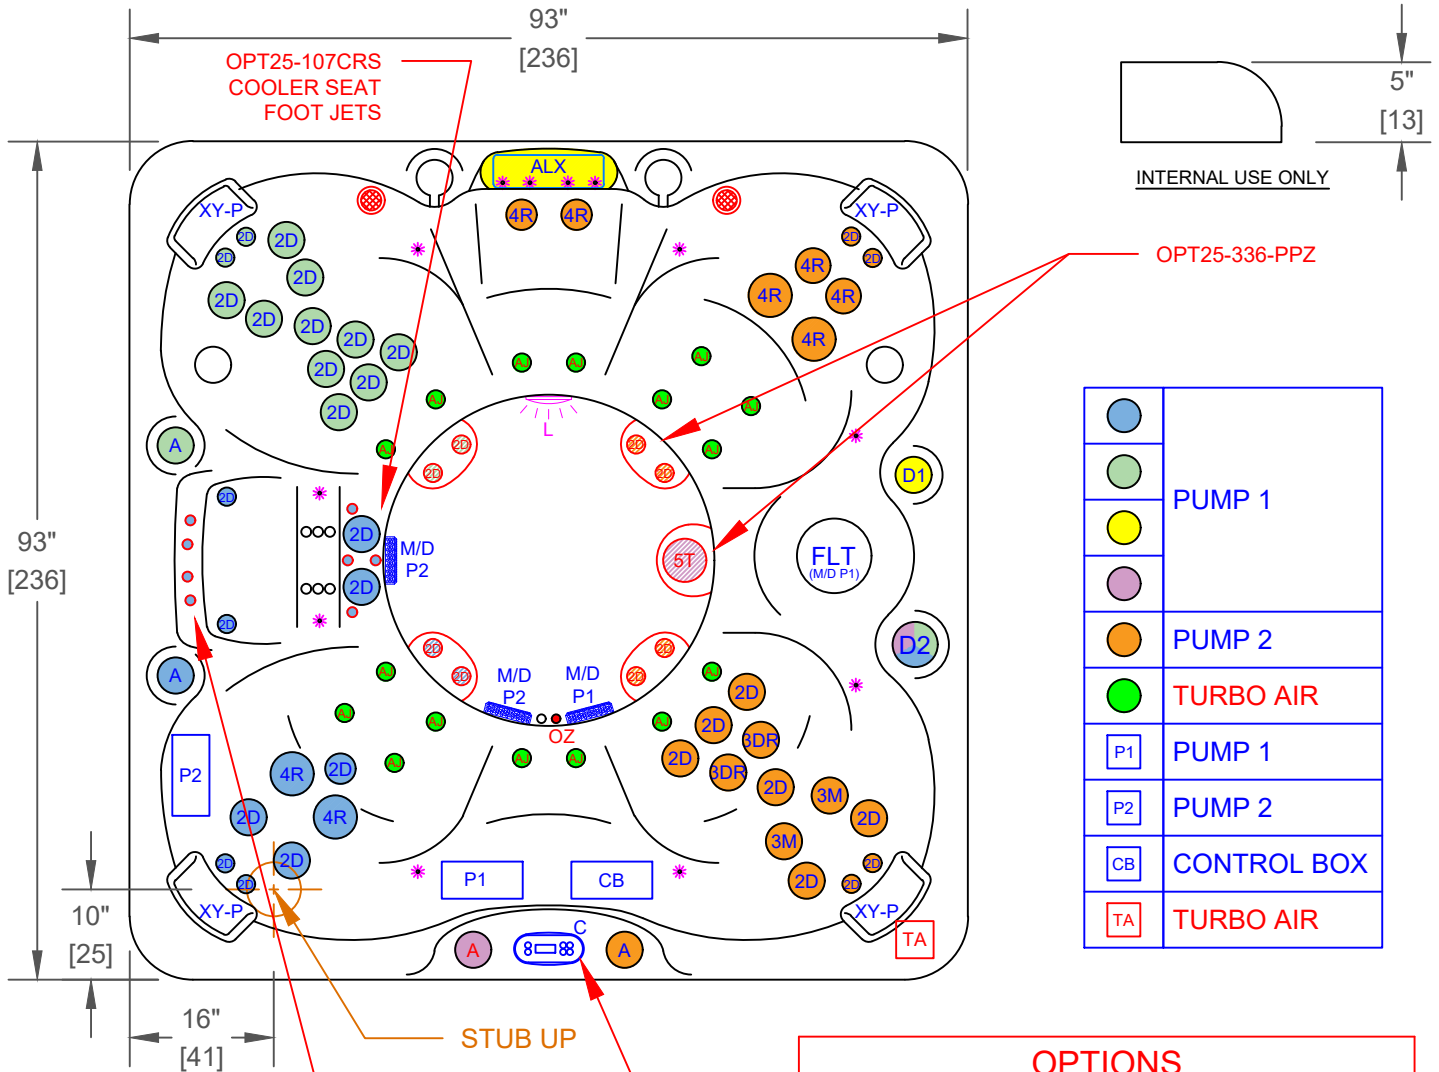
93"
[236]

OPT25-107CRS
COOLER SEAT
FOOT JETS

5"
[13]

INTERNAL USE ONLY

ALX

4R 4R

XY-P
2D
2D
2D
2D
2D
2D
2D
2D
2D
2D
2D
2D

XY-P
2D
2D
4R
4R
4R
4R

OPT25-336-PPZ

A
AJ
AJ
AJ
AJ
AJ
AJ
AJ
L

2D
2D
2D
2D

93"
[236]

2D
2D
2D
2D
M/D
P2

5T

FLT
(M/D P1)

D1

D2

A

2D
2D
2D
2D
M/D
P2
M/D
P1
OZ

AJ
AJ
AJ
AJ
AJ
AJ
AJ
AJ

2D
2D
3DR
2D
3DR
2D
3M
2D
3M
2D
2D
2D

P2
4R
2D
2D
4R
2D
2D
2D

10"
[25]

XY-P

P1
CB

XY-P
TA

A
C
A

16"
[41]

STUB UP

| | |
|---|---|
| | PUMP 1 |
| | |
| | |
| | |
| | PUMP 2 |
| | TURBO AIR |
| P1 | PUMP 1 |
| P2 | PUMP 2 |
| CB | CONTROL BOX |
| TA | TURBO AIR |

OPTIONS